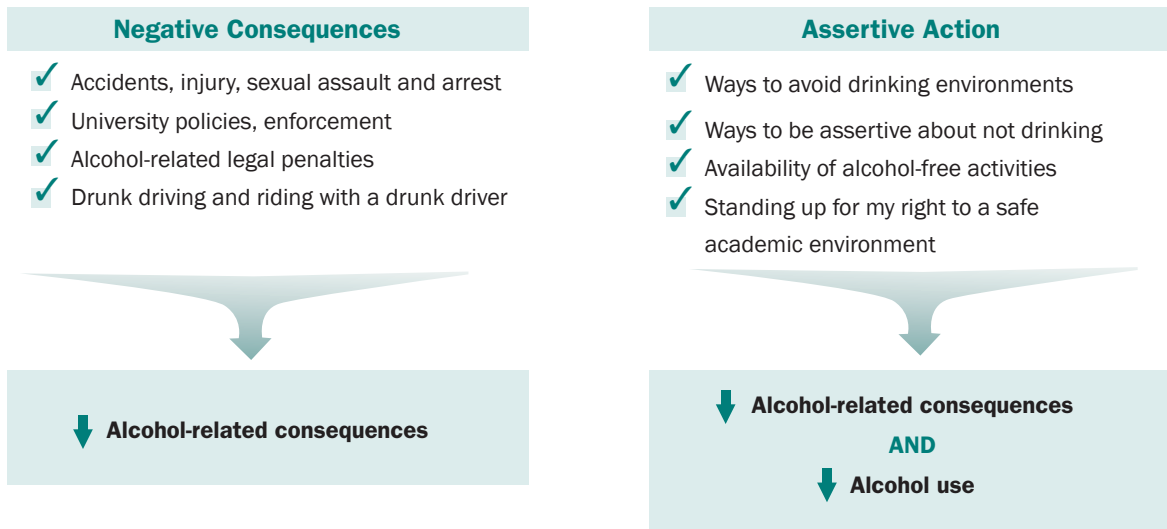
Negative Consequences

Accidents, injury, sexual assault and arrest
University policies, enforcement
Alcohol-related legal penalties
Drunk driving and riding with a drunk driver

Alcohol-related consequences

Assertive Action

Ways to avoid drinking environments
Ways to be assertive about not drinking
Availability of alcohol-free activities
Standing up for my right to a safe academic environment

Alcohol-related consequences
AND
Alcohol use